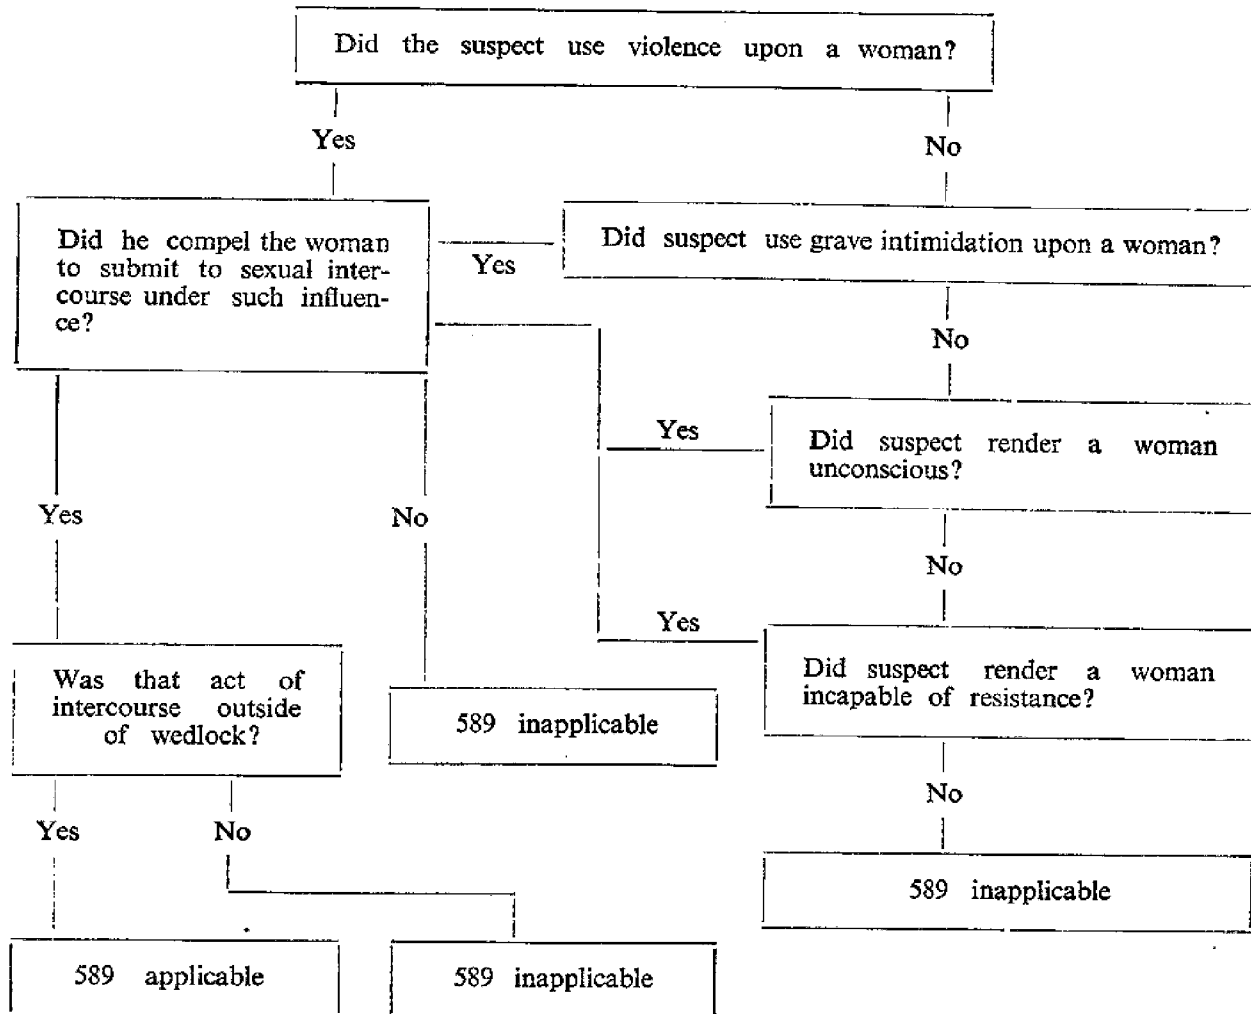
Did the suspect use violence upon a woman?

Yes

No

Did he compel the woman to submit to sexual intercourse under such influence?

Yes

Did suspect use grave intimidation upon a woman?

No

Yes

Did suspect render a woman unconscious?

Yes

No

No

Yes

Did suspect render a woman incapable of resistance?

Was that act of intercourse outside of wedlock?

589 inapplicable

No

Yes

No

589 inapplicable

589 applicable

589 inapplicable